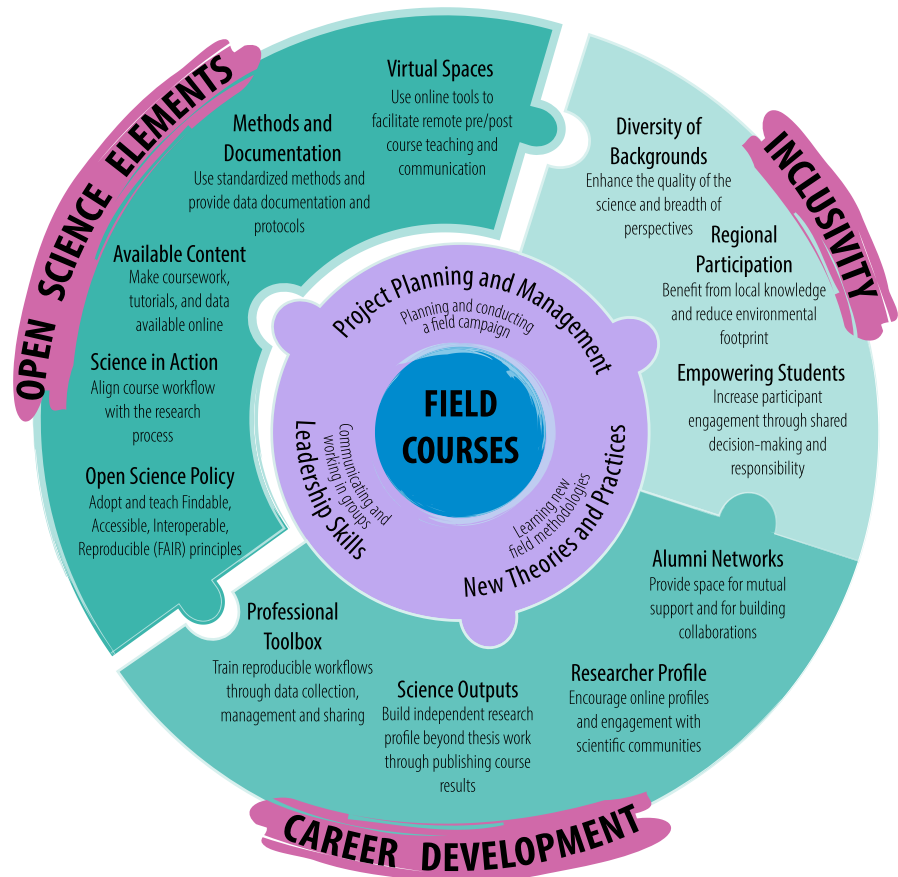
OPEN SCIENCE ELEMENTS

Virtual Spaces
Use online tools to facilitate remote pre/post course teaching and communication

Methods and Documentation
Use standardized methods and provide data documentation and protocols

Available Content
Make coursework, tutorials, and data available online

Science in Action
Align course workflow with the research process

Open Science Policy
Adopt and teach Findable, Accessible, Interoperable, Reproducible (FAIR) principles

INCLUSIVITY

Diversity of Backgrounds
Enhance the quality of the science and breadth of perspectives

Regional Participation
Benefit from local knowledge and reduce environmental footprint

Empowering Students
Increase participant engagement through shared decision-making and responsibility

Project Planning and Management
Planning and conducting a field campaign

FIELD COURSES

Leadership Skills
Communicating and working in groups

New Theories and Practices
Learning new field methodologies

Alumni Networks
Provide space for mutual support and for building collaborations

Researcher Profile
Encourage online profiles and engagement with scientific communities

Professional Toolbox
Train reproducible workflows through data collection, management and sharing

Science Outputs
Build independent research profile beyond thesis work through publishing course results

CAREER DEVELOPMENT